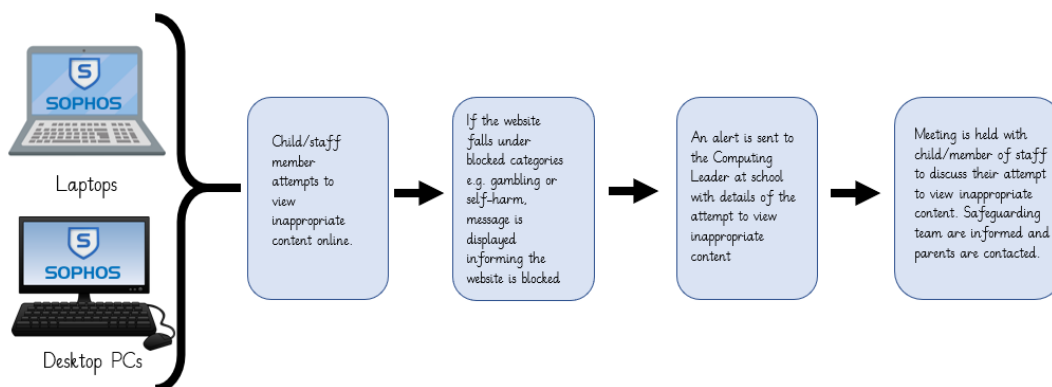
SOPHOS

Laptops

SOPHOS

Desktop PCs

Child/staff member attempts to view inappropriate content online.

If the website falls under blocked categories e.g. gambling or self-harm, message is displayed informing the website is blocked

An alert is sent to the Computing Leader at school with details of the attempt to view inappropriate content

Meeting is held with child/member of staff to discuss their attempt to view inappropriate content. Safeguarding team are informed and parents are contacted.